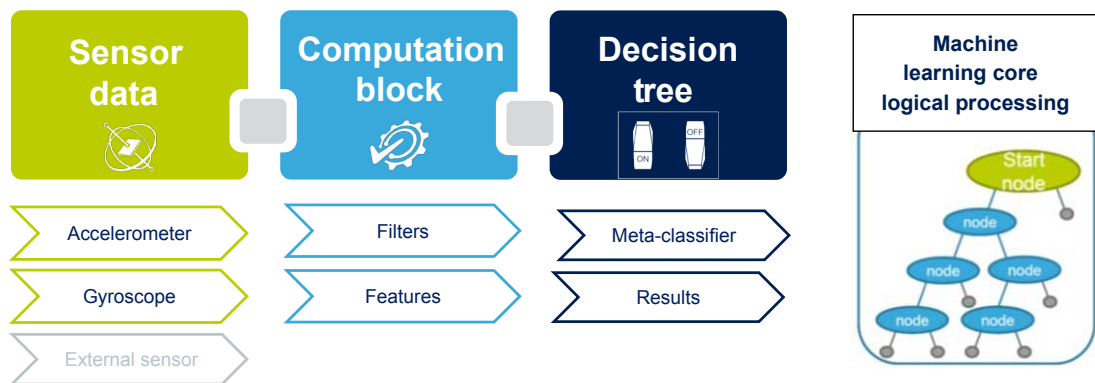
Sensor data

Computation block

Decision tree

ON

OFF

Machine learning core logical processing

Accelerometer

Gyroscope

External sensor

Filters

Features

Meta-classifier

Results

Start node

node

node

node

node

node